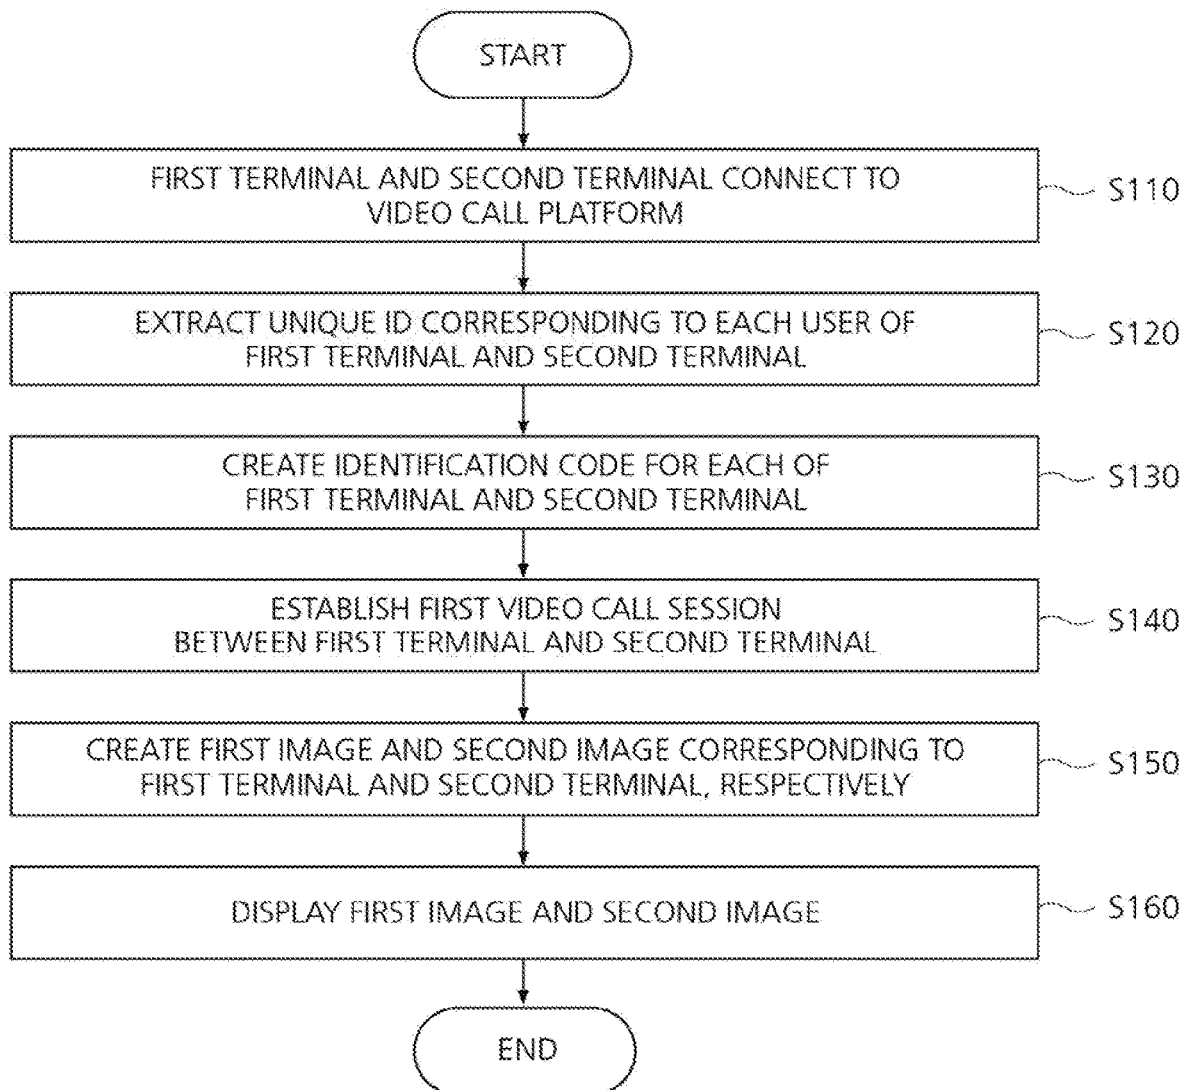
START

FIRST TERMINAL AND SECOND TERMINAL CONNECT TO VIDEO CALL PLATFORM

S110

EXTRACT UNIQUE ID CORRESPONDING TO EACH USER OF FIRST TERMINAL AND SECOND TERMINAL

S120

CREATE IDENTIFICATION CODE FOR EACH OF FIRST TERMINAL AND SECOND TERMINAL

S130

ESTABLISH FIRST VIDEO CALL SESSION BETWEEN FIRST TERMINAL AND SECOND TERMINAL

S140

CREATE FIRST IMAGE AND SECOND IMAGE CORRESPONDING TO FIRST TERMINAL AND SECOND TERMINAL, RESPECTIVELY

S150

DISPLAY FIRST IMAGE AND SECOND IMAGE

S160

END